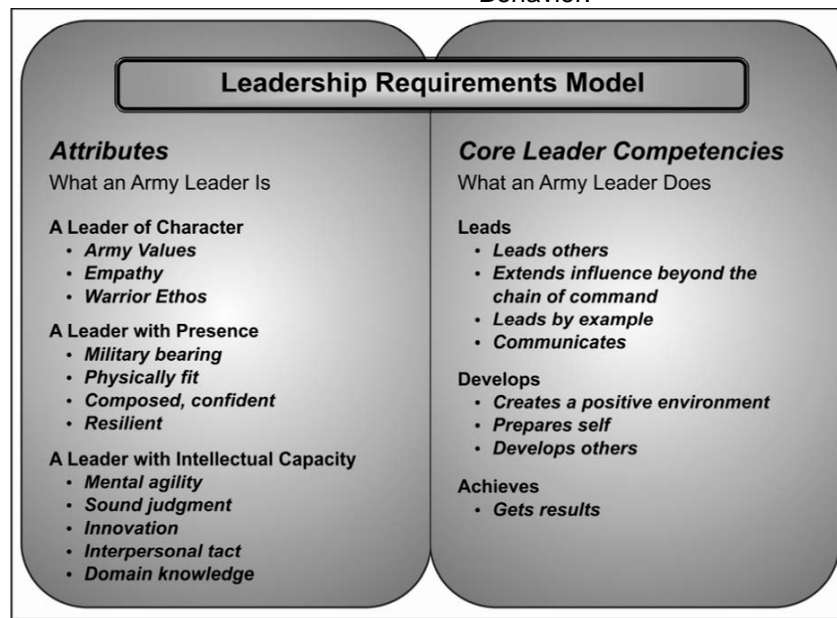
Behavior

Leadership Requirements Model

Attributes
What an Army Leader Is

A Leader of Character
- Army Values
- Empathy
- Warrior Ethos

A Leader with Presence
- Military bearing
- Physically fit
- Composed, confident
- Resilient

A Leader with Intellectual Capacity
- Mental agility
- Sound judgment
- Innovation
- Interpersonal tact
- Domain knowledge

Core Leader Competencies
What an Army Leader Does

Leads
- Leads others
- Extends influence beyond the chain of command
- Leads by example
- Communicates

Develops
- Creates a positive environment
- Prepares self
- Develops others

Achieves
- Gets results